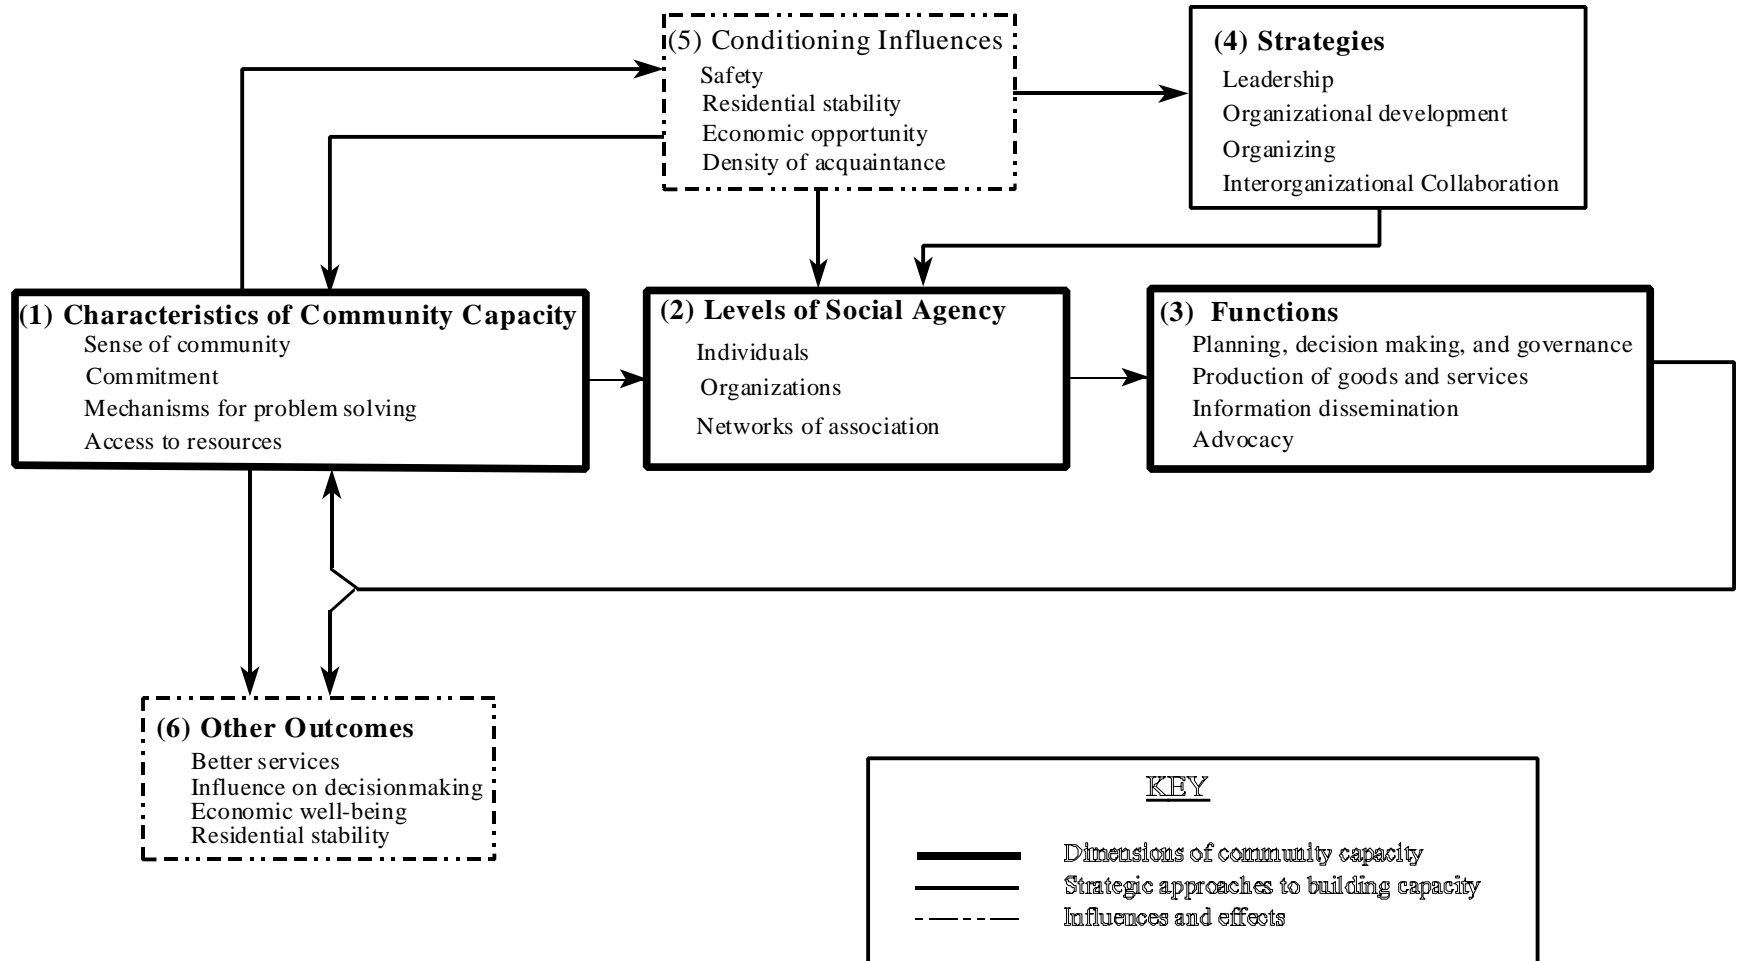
(5) Conditioning Influences
Safety
Residential stability
Economic opportunity
Density of acquaintance

(4) Strategies
Leadership
Organizational development
Organizing
Interorganizational Collaboration

(1) Characteristics of Community Capacity
Sense of community
Commitment
Mechanisms for problem solving
Access to resources

(2) Levels of Social Agency
Individuals
Organizations
Networks of association

(3) Functions
Planning, decision making, and governance
Production of goods and services
Information dissemination
Advocacy

(6) Other Outcomes
Better services
Influence on decisionmaking
Economic well-being
Residential stability

KEY
Dimensions of community capacity
Strategic approaches to building capacity
Influences and effects